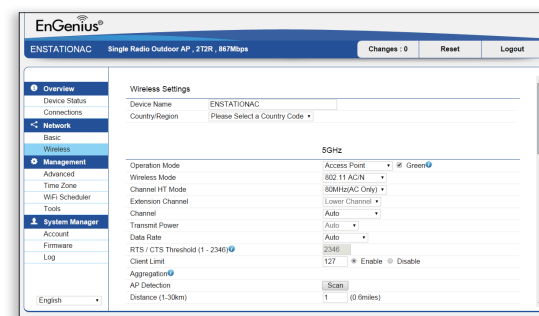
EnGenius®

ENSTATIONAC Single Radio Outdoor AP , 2T2R , 867Mbps

Changes : 0
Reset
Logout

Overview
Device Status
Connections
Network
Basic
Wireless
Management
Advanced
Time Zone
WiFi Scheduler
Tools
System Manager
Account
Firmware
Log

English

Wireless Settings

| | |
|---|---|
| Device Name | ENSTATIONAC |
| Country/Region | Please Select a Country Code |

5GHz

| | |
|---|---|
| Operation Mode | Access Point ☑ Green |
| Wireless Mode | 802.11 AC/N |
| Channel HT Mode | 80MHz(AC Only) |
| Extension Channel | Lower Channel |
| Channel | Auto |
| Transmit Power | Auto |
| Data Rate | Auto |
| RTS / CTS Threshold (1 - 2346) | 2346 |
| Client Limit | 127 ◉ Enable ○ Disable |
| Aggregation | |
| AP Detection | Scan |
| Distance (1-30km) | 1 (0.6miles) |